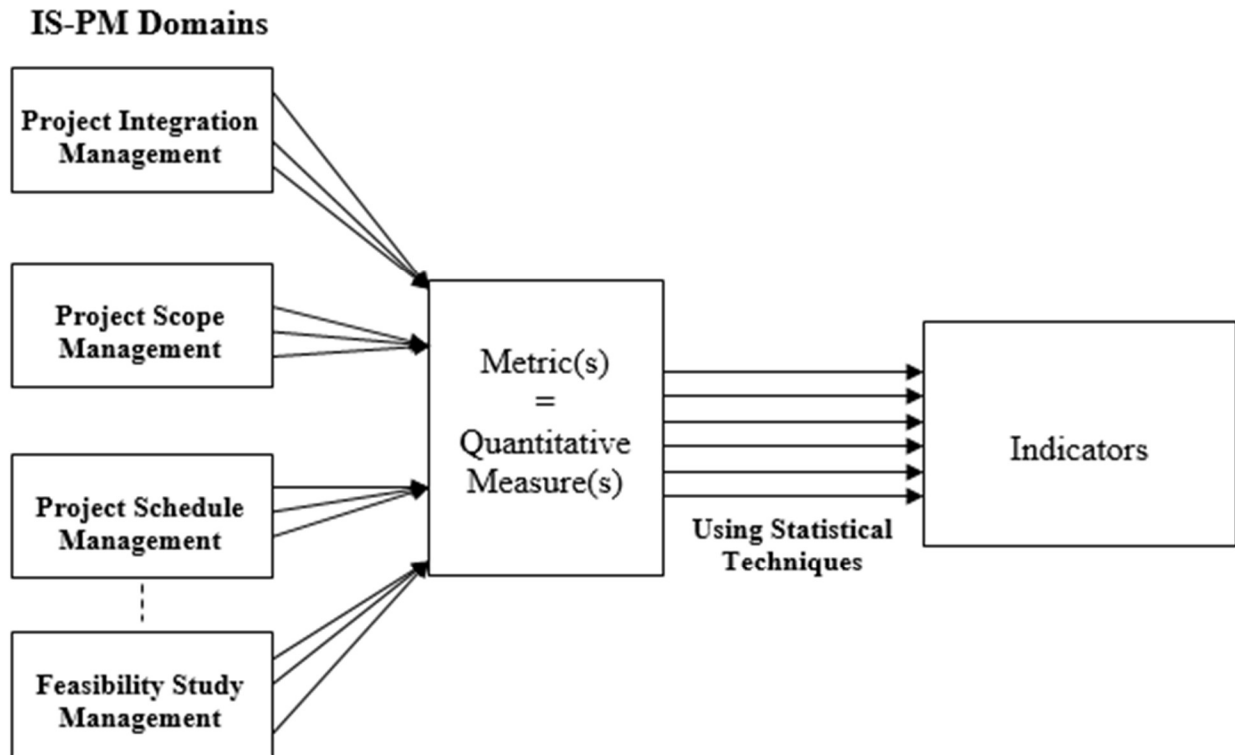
IS-PM Domains

Project Integration Management

Project Scope Management

Project Schedule Management

Feasibility Study Management

Metric(s) = Quantitative Measure(s)

Using Statistical Techniques

Indicators